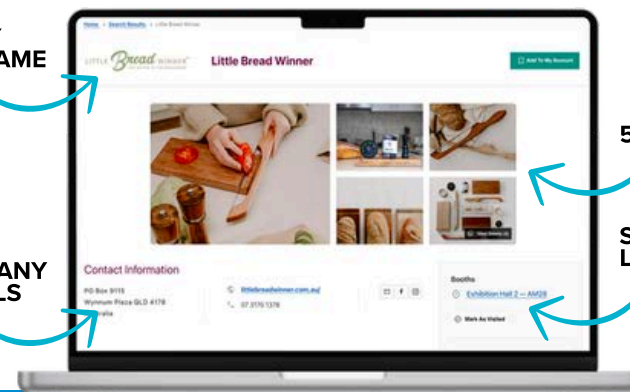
AME

Home > Search Results > Little Bread Winner

LITTLE Bread WINNER

Little Bread Winner

Add To My Account

View Gallery

5

S
L

ANY
LS

Contact Information

PO Box 9115
Wynnum Plaza QLD 4178
ralia

littlebreadwinner.com.au/
07 3770 1378

Booths

Exhibition Hall 2 — AM28

Mark As Visited